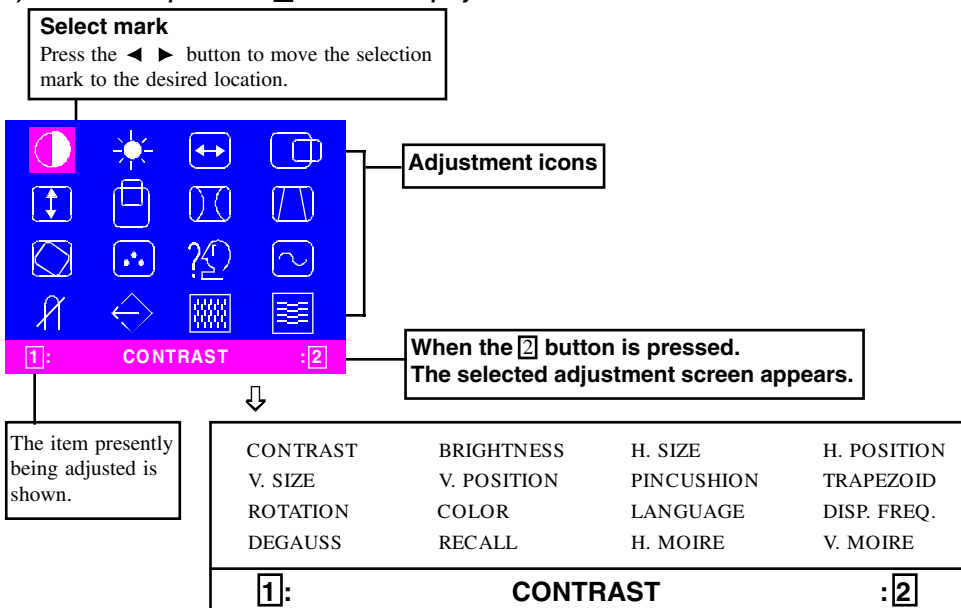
Select mark
Press the ◄ ► button to move the selection mark to the desired location.

Adjustment icons

1: CONTRAST :2

When the 2 button is pressed.
The selected adjustment screen appears.

The item presently being adjusted is shown.

| CONTRAST | BRIGHTNESS | H. SIZE | H. POSITION |
|---|---|---|---|
| V. SIZE | V. POSITION | PINCUSHION | TRAPEZOID |
| ROTATION | COLOR | LANGUAGE | DISP. FREQ. |
| DEGAUSS | RECALL | H. MOIRE | V. MOIRE |

1: CONTRAST :2